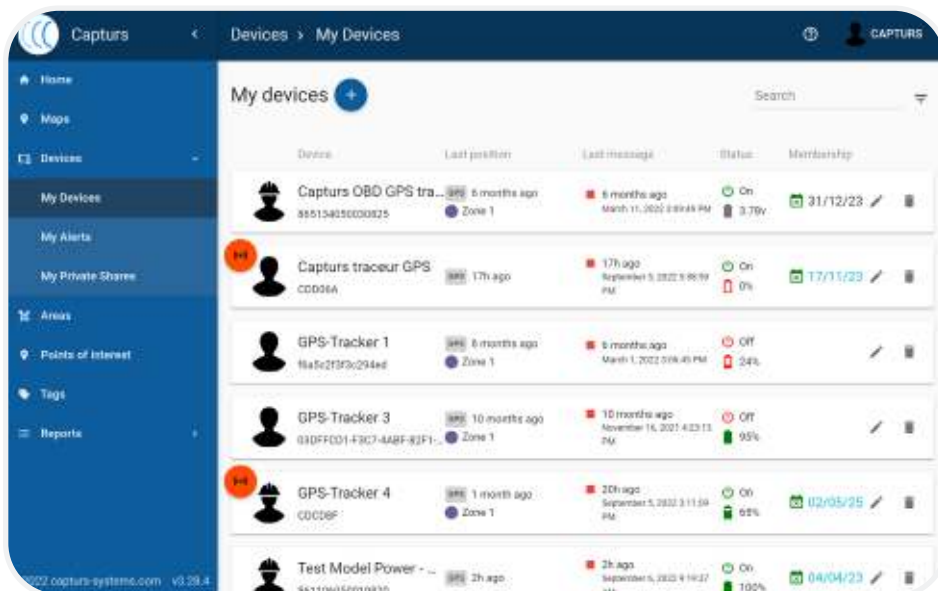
Capturs

Devices > My Devices

CAPTURS

Home
Maps
Devices
My Devices
My Alerts
My Private Shares
Areas
Points of interest
Tags
Reports

2022 capturs-systems.com v0.29.4

My devices

Search

| Device | Last position | Last message | Status | Membership |
|---|---|---|---|---|
| Capturs OBD GPS tra... 865134050000825 | GPS 6 months ago Zone 1 | 6 months ago March 11, 2022 3:03:49 PM | On 3.78v | 31/12/23 |
| Capturs traceur GPS CDD06A | GPS 17h ago | 17h ago September 5, 2022 5:59:59 PM | On 0% | 17/11/23 |
| GPS-Tracker 1 f6a5c2f3f3c294ed | GPS 6 months ago Zone 1 | 6 months ago March 1, 2022 3:06:45 PM | Off 24% | |
| GPS-Tracker 3 03DFFCD1-F3C7-4ABF-82F1-... | GPS 10 months ago Zone 1 | 10 months ago November 16, 2021 4:23:13 PM | Off 95% | |
| GPS-Tracker 4 CDCD8F | GPS 1 month ago Zone 1 | 20h ago September 5, 2022 3:11:59 PM | On 68% | 02/05/25 |
| Test Model Power - ... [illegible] | GPS 2h ago | 2h ago September 6, 2022 9:19:27 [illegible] | On 100% | 04/04/23 |